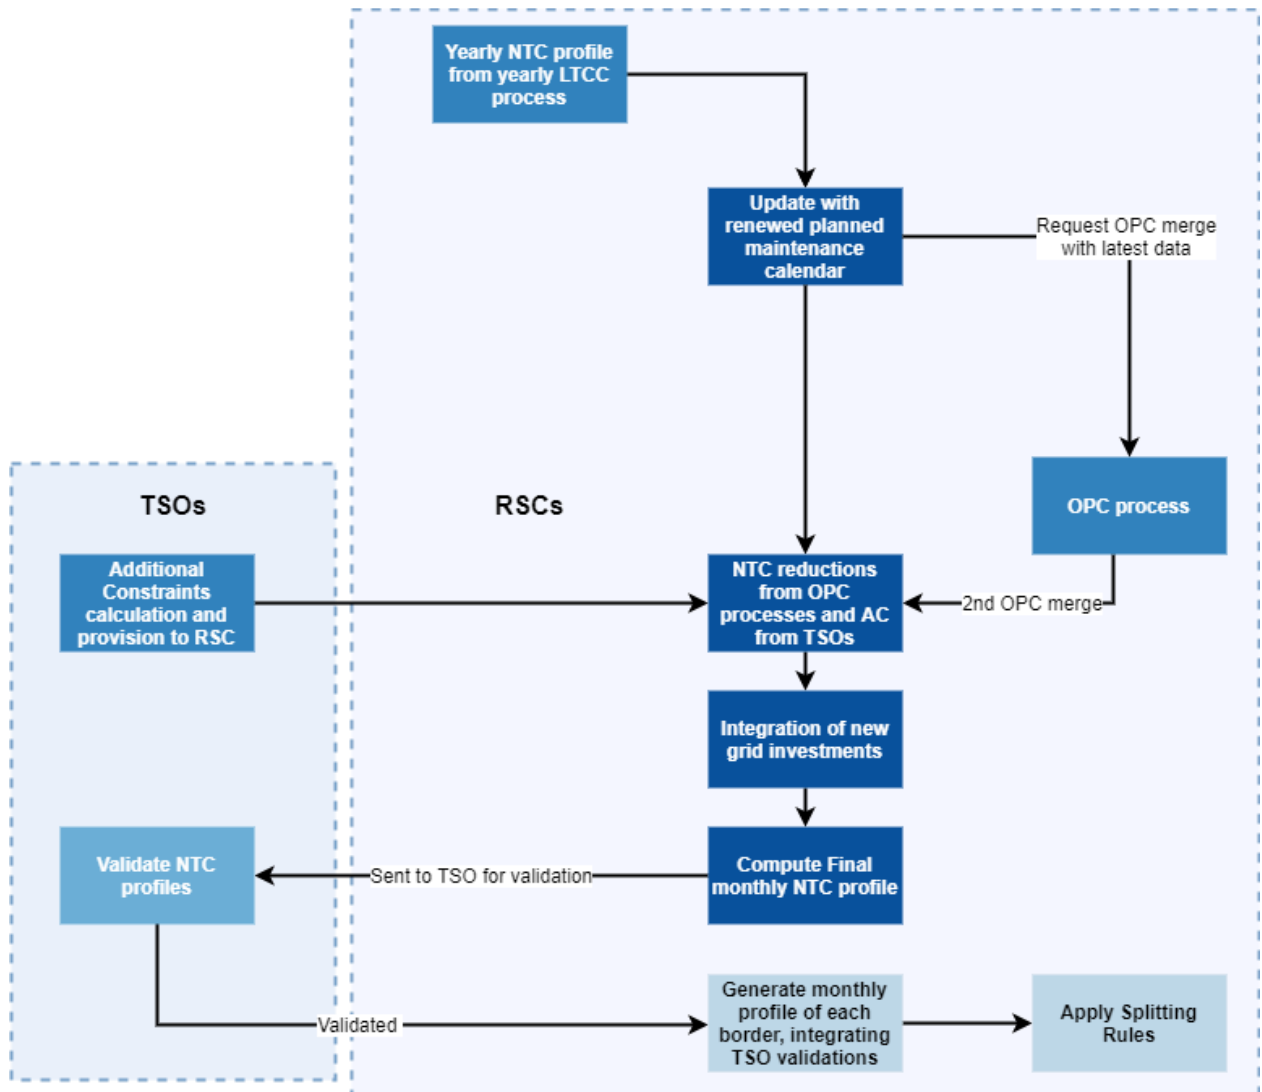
Yearly NTC profile from yearly LTCC process

Update with renewed planned maintenance calendar

Request OPC merge with latest data

TSOs

RSCs

OPC process

Additional Constraints calculation and provision to RSC

NTC reductions from OPC processes and AC from TSOs

2nd OPC merge

Integration of new grid investments

Validate NTC profiles

Sent to TSO for validation

Compute Final monthly NTC profile

Validated

Generate monthly profile of each border, integrating TSO validations

Apply Splitting Rules